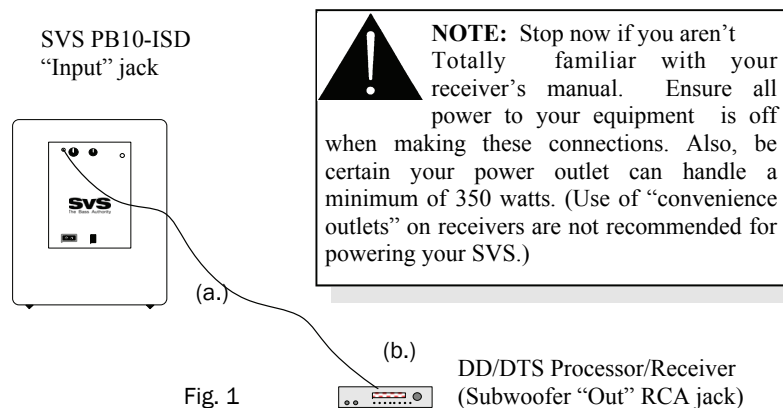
SVS PB10-ISD
“Input” jack

NOTE: Stop now if you aren’t Totally familiar with your receiver’s manual. Ensure all power to your equipment is off when making these connections. Also, be certain your power outlet can handle a minimum of 350 watts. (Use of “convenience outlets” on receivers are not recommended for powering your SVS.)

SVS
The Bass Authority

(a.)

(b.)

DD/DTS Processor/Receiver
(Subwoofer “Out” RCA jack)

Fig. 1